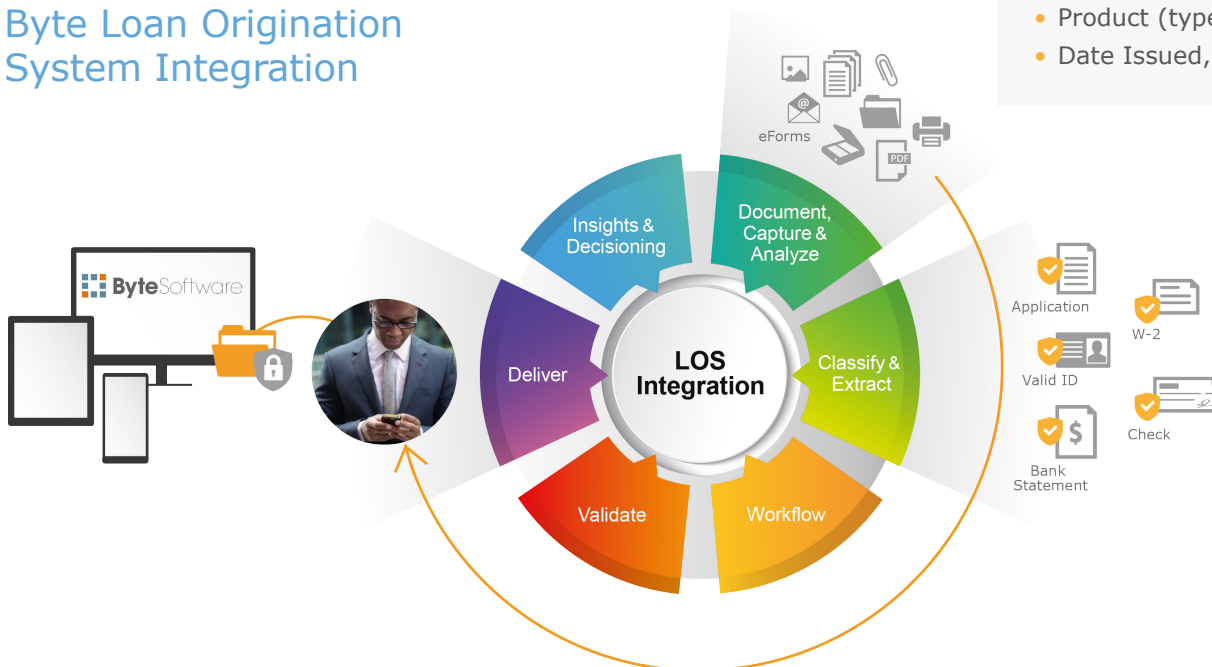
Byte Loan Origination System Integration

• Product (type
• Date Issued,

eForms

PDF

Insights & Decisioning

Document, Capture & Analyze

ByteSoftware

Deliver

LOS Integration

Classify & Extract

Validate

Workflow

Application

W-2

Valid ID

Check

Bank Statement